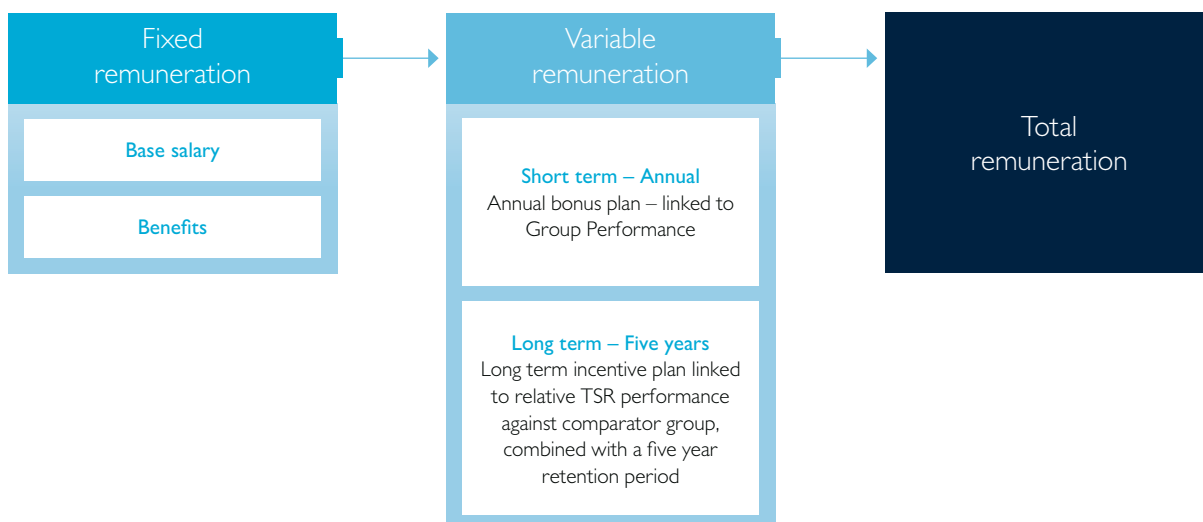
Fixed remuneration

Base salary

Benefits

Variable remuneration

Short term – Annual
Annual bonus plan – linked to Group Performance

Long term – Five years
Long term incentive plan linked to relative TSR performance against comparator group, combined with a five year retention period

Total remuneration